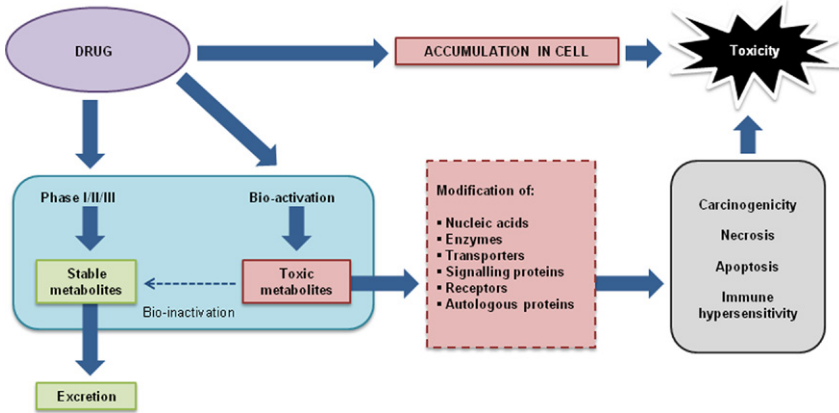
DRUG

ACCUMULATION IN CELL

Toxicity

Phase I/II/III

Bio-activation

Stable metabolites

Toxic metabolites

Bio-inactivation

Excretion

Modification of:

▪ Nucleic acids
▪ Enzymes
▪ Transporters
▪ Signalling proteins
▪ Receptors
▪ Autologous proteins

Carcinogenicity

Necrosis

Apoptosis

Immune hypersensitivity